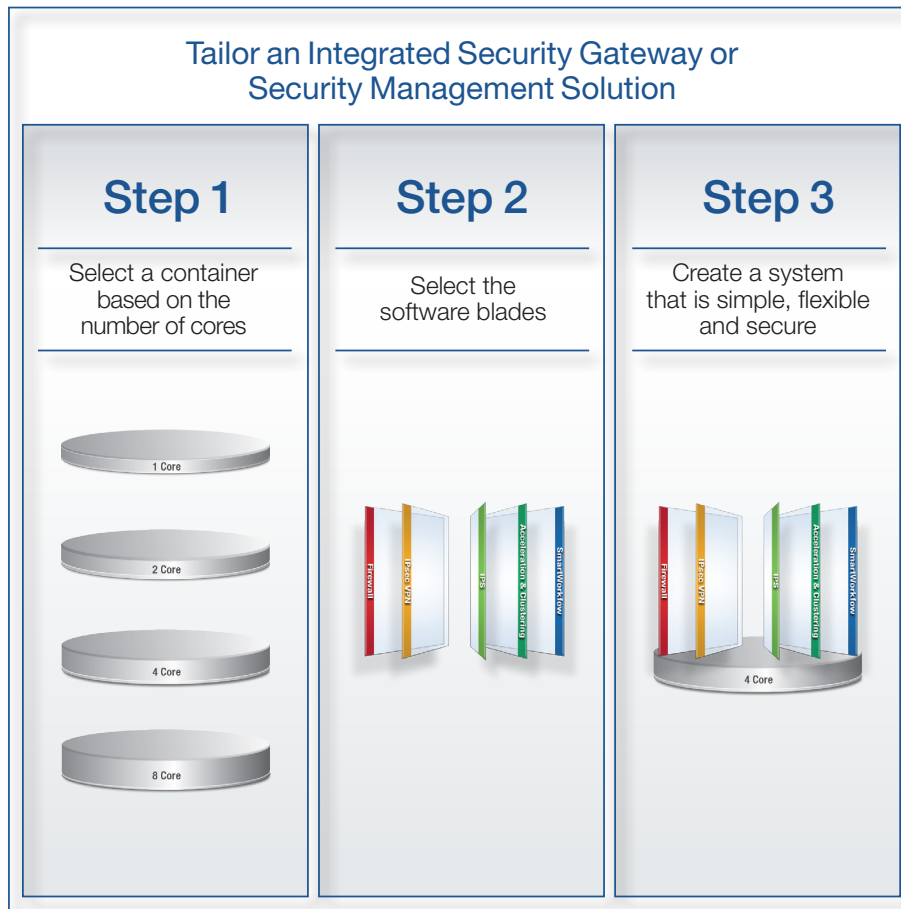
Tailor an Integrated Security Gateway or Security Management Solution

Step 1

Select a container based on the number of cores

1 Core

2 Core

4 Core

8 Core

Step 2

Select the software blades

Firewall

IPsec VPN

IPS

Acceleration & Clustering

SmartWorkflow

Step 3

Create a system that is simple, flexible and secure

Firewall

IPsec VPN

IPS

Acceleration & Clustering

SmartWorkflow

4 Core